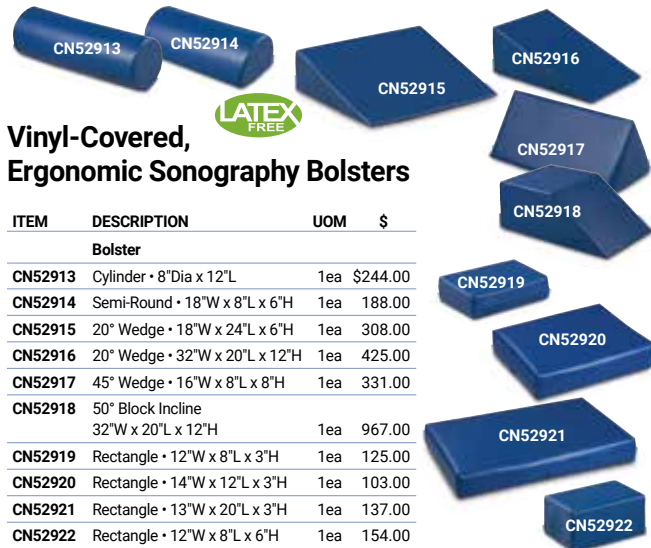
CN52913 CN52914

CN52915

CN52916

CN52917

CN52918

CN52919

CN52920

CN52921

CN52922

LATEX FREE

Vinyl-Covered, Ergonomic Sonography Bolsters

| ITEM | DESCRIPTION | UOM | $ |
|---|---|---|---|
| | Bolster | | |
| CN52913 | Cylinder • 8"Dia x 12"L | 1ea | $244.00 |
| CN52914 | Semi-Round • 18"W x 8"L x 6"H | 1ea | 188.00 |
| CN52915 | 20° Wedge • 18"W x 24"L x 6"H | 1ea | 308.00 |
| CN52916 | 20° Wedge • 32"W x 20"L x 12"H | 1ea | 425.00 |
| CN52917 | 45° Wedge • 16"W x 8"L x 8"H | 1ea | 331.00 |
| CN52918 | 50° Block Incline 32"W x 20"L x 12"H | 1ea | 967.00 |
| CN52919 | Rectangle • 12"W x 8"L x 3"H | 1ea | 125.00 |
| CN52920 | Rectangle • 14"W x 12"L x 3"H | 1ea | 103.00 |
| CN52921 | Rectangle • 13"W x 20"L x 3"H | 1ea | 137.00 |
| CN52922 | Rectangle • 12"W x 8"L x 6"H | 1ea | 154.00 |